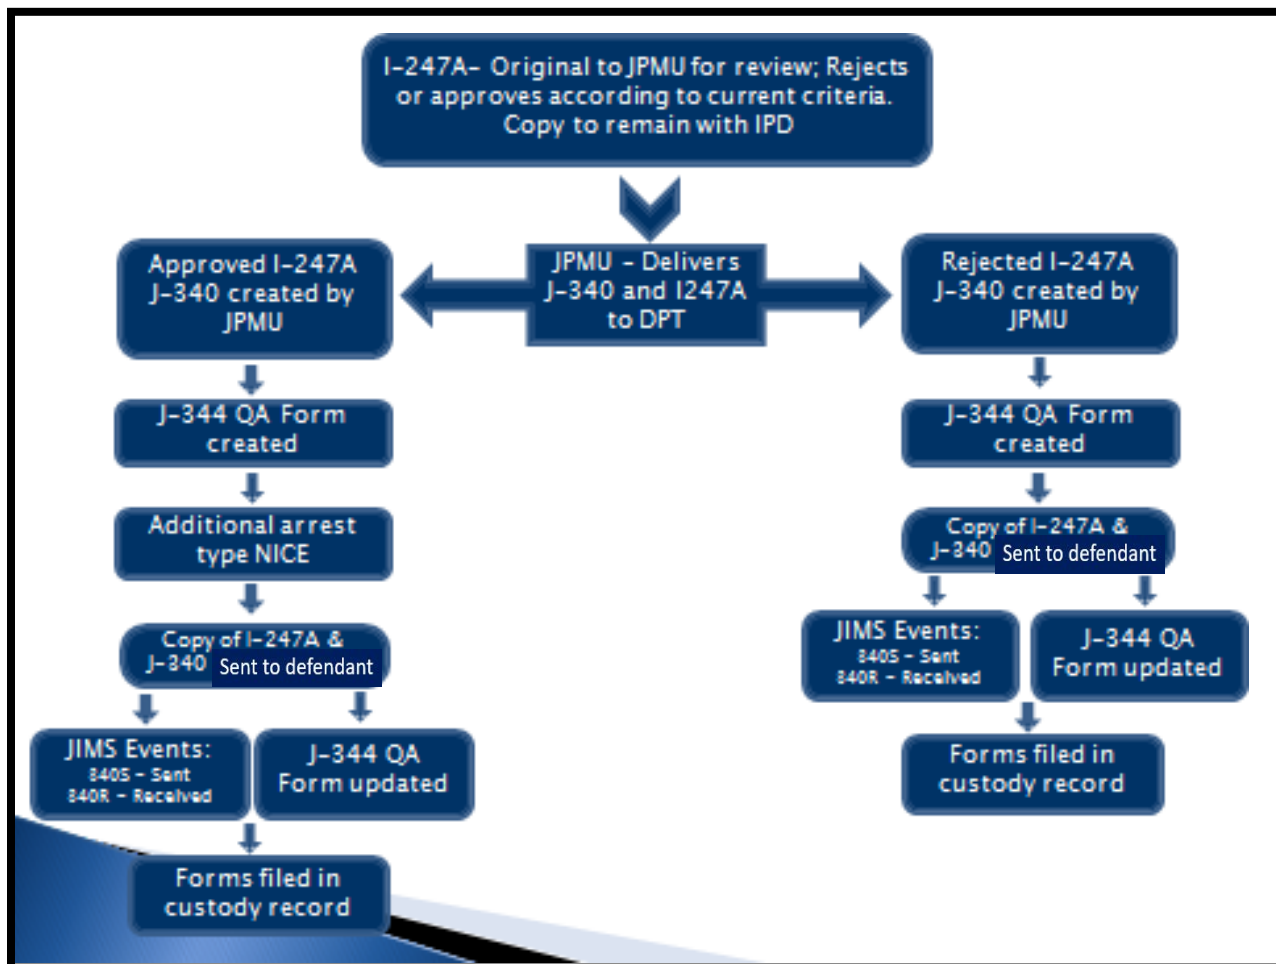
I-247A- Original to JPMU for review; Rejects or approves according to current criteria. Copy to remain with IPD

JPMU - Delivers J-340 and I247A to DPT

Approved I-247A J-340 created by JPMU

J-344 QA Form created

Additional arrest type NICE

Copy of I-247A & J-340 Sent to defendant

JIMS Events: 840S - Sent 840R - Received

J-344 QA Form updated

Forms filed in custody record

Rejected I-247A J-340 created by JPMU

J-344 QA Form created

Copy of I-247A & J-340 Sent to defendant

JIMS Events: 840S - Sent 840R - Received

J-344 QA Form updated

Forms filed in custody record